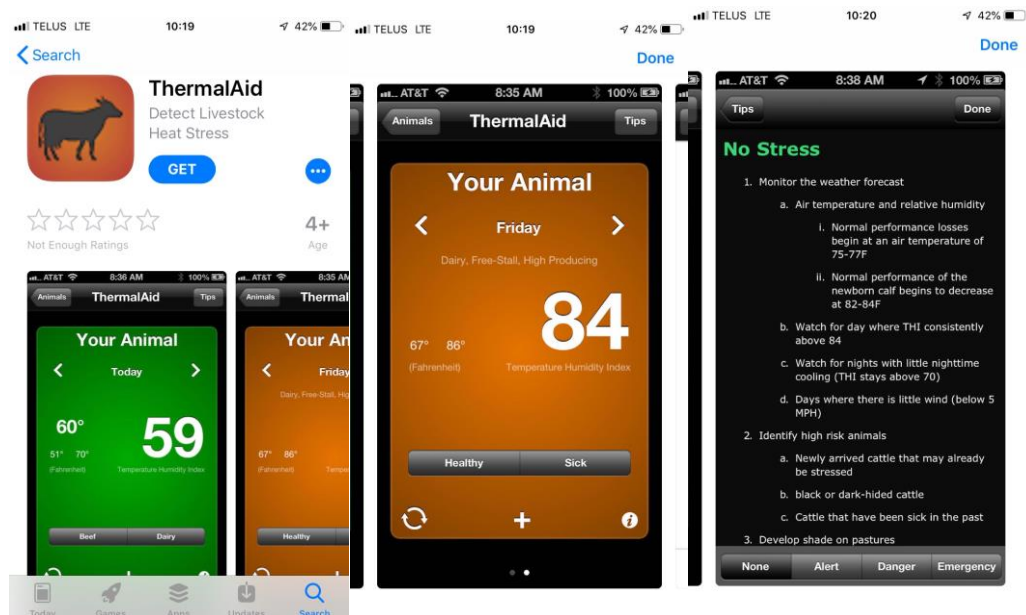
TELUS LTE 10:19 42%

Search

ThermalAid

Detect Livestock Heat Stress

GET

Not Enough Ratings

4+

Age

AT&T 8:36 AM 100%

Animals ThermalAid Tips

Your Animal

Today

60°

51° 70°

(Fahrenheit)

59

Temperature Humidity Index

Beef Dairy

AT&T 8:35 AM

Animals Thermal

Your An

Friday

Dairy, Free-Stall, Hig

67° 86°

(Fahrenheit)

Healthy

Today Games Apps Updates Search

TELUS LTE 10:19 42%

Done

AT&T 8:35 AM 100%

Animals ThermalAid Tips

Your Animal

Friday

Dairy, Free-Stall, High Producing

67° 86°

(Fahrenheit)

84

Temperature Humidity Index

Healthy Sick

TELUS LTE 10:20 42%

Done

AT&T 8:38 AM 100%

Tips Done

No Stress

1. Monitor the weather forecast

a. Air temperature and relative humidity

i. Normal performance losses begin at an air temperature of 75-77F

ii. Normal performance of the newborn calf begins to decrease at 82-84F

b. Watch for day where THI consistently above 84

c. Watch for nights with little nighttime cooling (THI stays above 70)

d. Days where there is little wind (below 5 MPH)

2. Identify high risk animals

a. Newly arrived cattle that may already be stressed

b. black or dark-hided cattle

c. Cattle that have been sick in the past

3. Develop shade on pastures

None Alert Danger Emergency